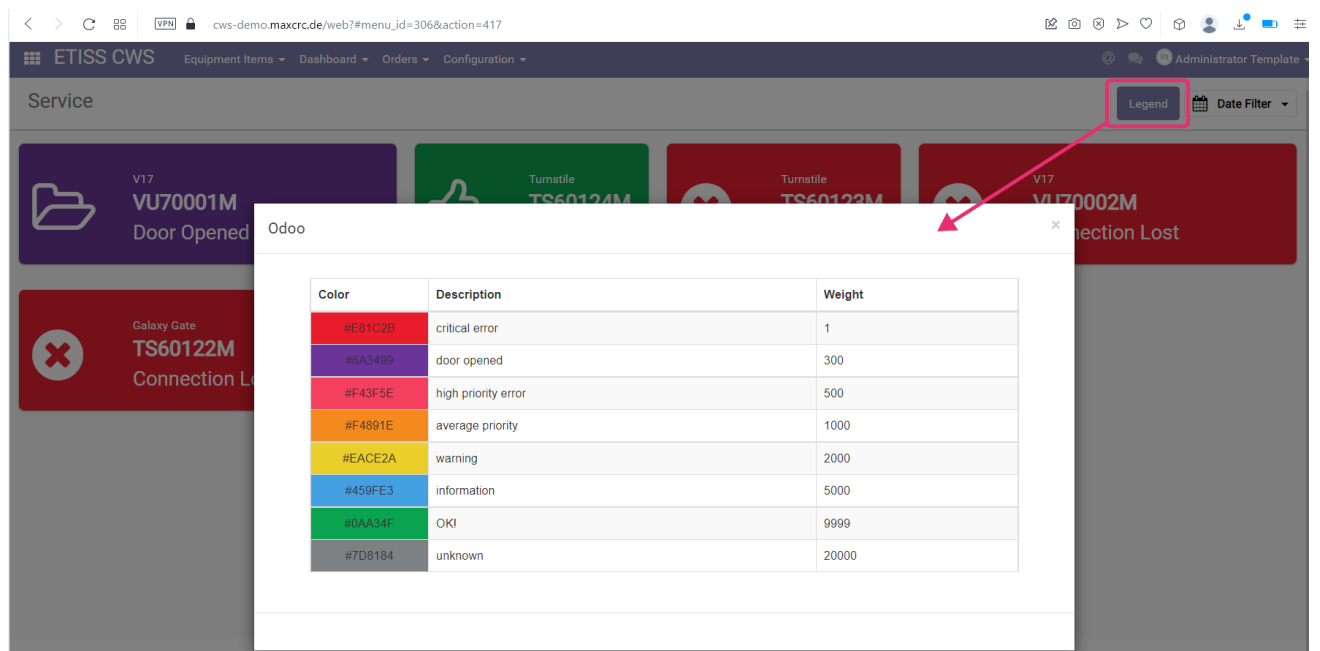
VPN cws-demo.maxcrc.de/web?#menu_id=306&action=417

ETISS CWS Equipment Items ▾ Dashboard ▾ Orders ▾ Configuration ▾ Administrator Template

Service

Legend Date Filter

V17
VU70001M
Door Opened

Turnstile
TS60124M

Turnstile
TS60123M

V17
VU70002M
nection Lost

Galaxy Gate
TS60122M
Connection Lo

Odoo ×

| Color | Description | Weight |
|---|---|---|
| #E81C2B | critical error | 1 |
| #6A3499 | door opened | 300 |
| #F43F5E | high priority error | 500 |
| #F4891E | average priority | 1000 |
| #EACE2A | warning | 2000 |
| #459FE3 | information | 5000 |
| #0AA34F | OK! | 9999 |
| #7D8184 | unknown | 20000 |